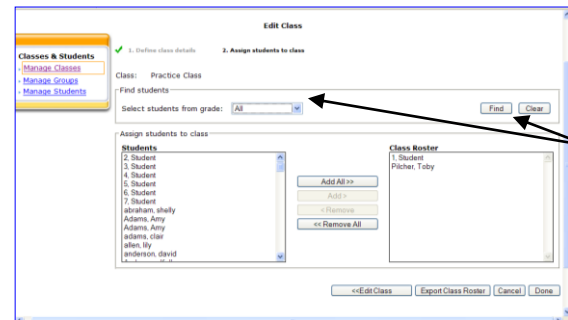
Edit Class

Classes & Students
- Manage Classes
- Manage Groups
- Manage Students

1. Define class details
2. Assign students to class

Class: Practice Class

Find students
Select students from grade: All
Find Clear

Assign students to class
Students
2, Student
3, Student
4, Student
5, Student
6, Student
7, Student
abraham, shelly
Adams, Amy
Adams, Amy
adams, clair
allen, lily
anderson, david

Add All >>
Add >
< Remove
<< Remove All

Class Roster
1, Student
Pilcher, Toby

<<Edit Class
Export Class Roster
Cancel
Done